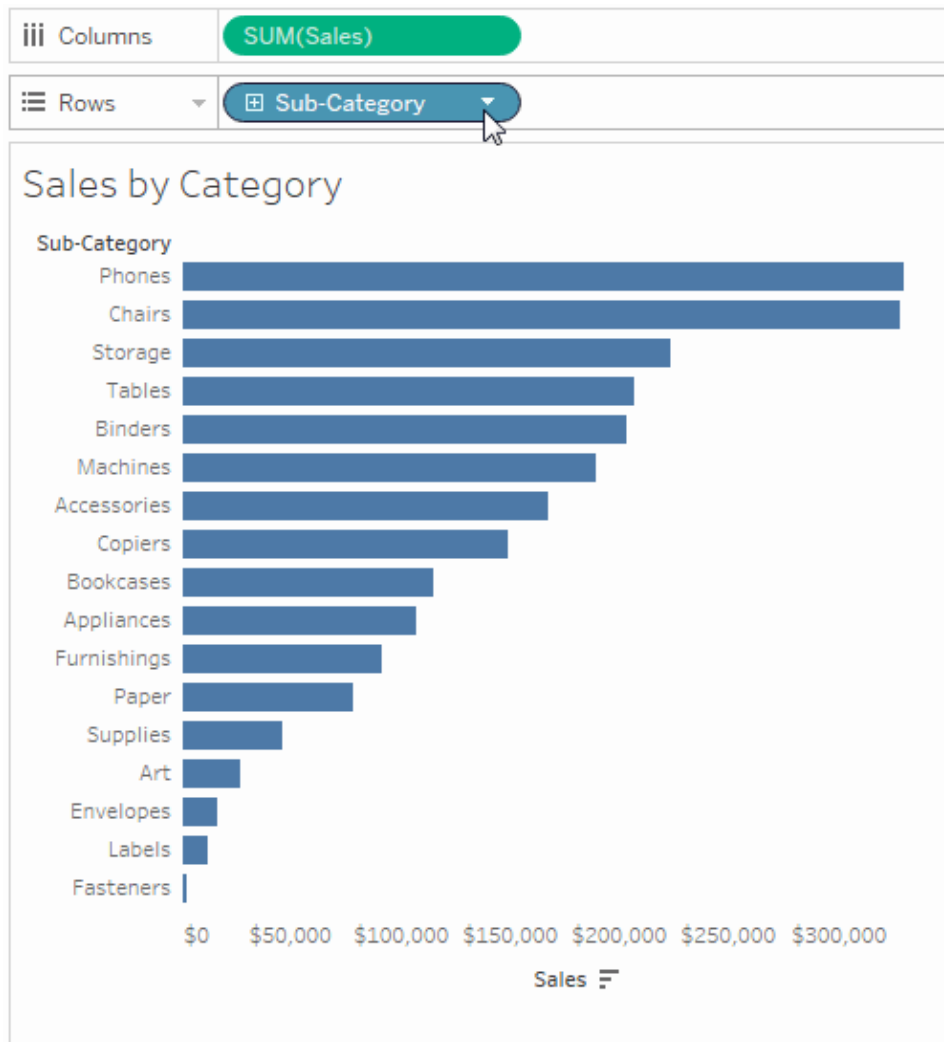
Columns SUM(Sales)

Rows Sub-Category

Sales by Category

Sub-Category

Phones
Chairs
Storage
Tables
Binders
Machines
Accessories
Copiers
Bookcases
Appliances
Furnishings
Paper
Supplies
Art
Envelopes
Labels
Fasteners

$0 $50,000 $100,000 $150,000 $200,000 $250,000 $300,000

Sales